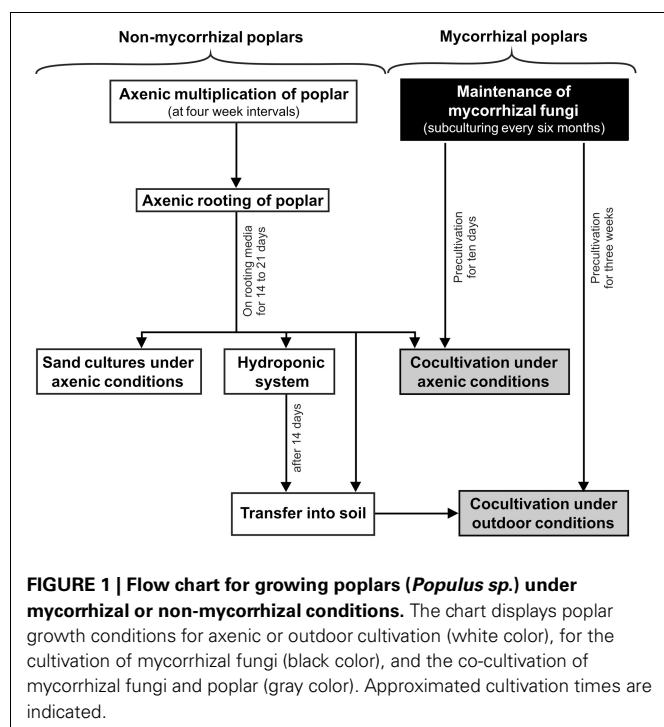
Non-mycorrhizal poplars

Mycorrhizal poplars

Axenic multiplication of poplar
(at four week intervals)

Maintenance of mycorrhizal fungi
(subculturing every six months)

Axenic rooting of poplar

On rooting media for 14 to 21 days

Precultivation for ten days

Precultivation for three weeks

Sand cultures under axenic conditions

Hydroponic system

Cocultivation under axenic conditions

after 14 days

Transfer into soil

Cocultivation under outdoor conditions

**FIGURE 1 | Flow chart for growing poplars (*Populus sp.*) under mycorrhizal or non-mycorrhizal conditions.** The chart displays poplar growth conditions for axenic or outdoor cultivation (white color), for the cultivation of mycorrhizal fungi (black color), and the co-cultivation of mycorrhizal fungi and poplar (gray color). Approximated cultivation times are indicated.